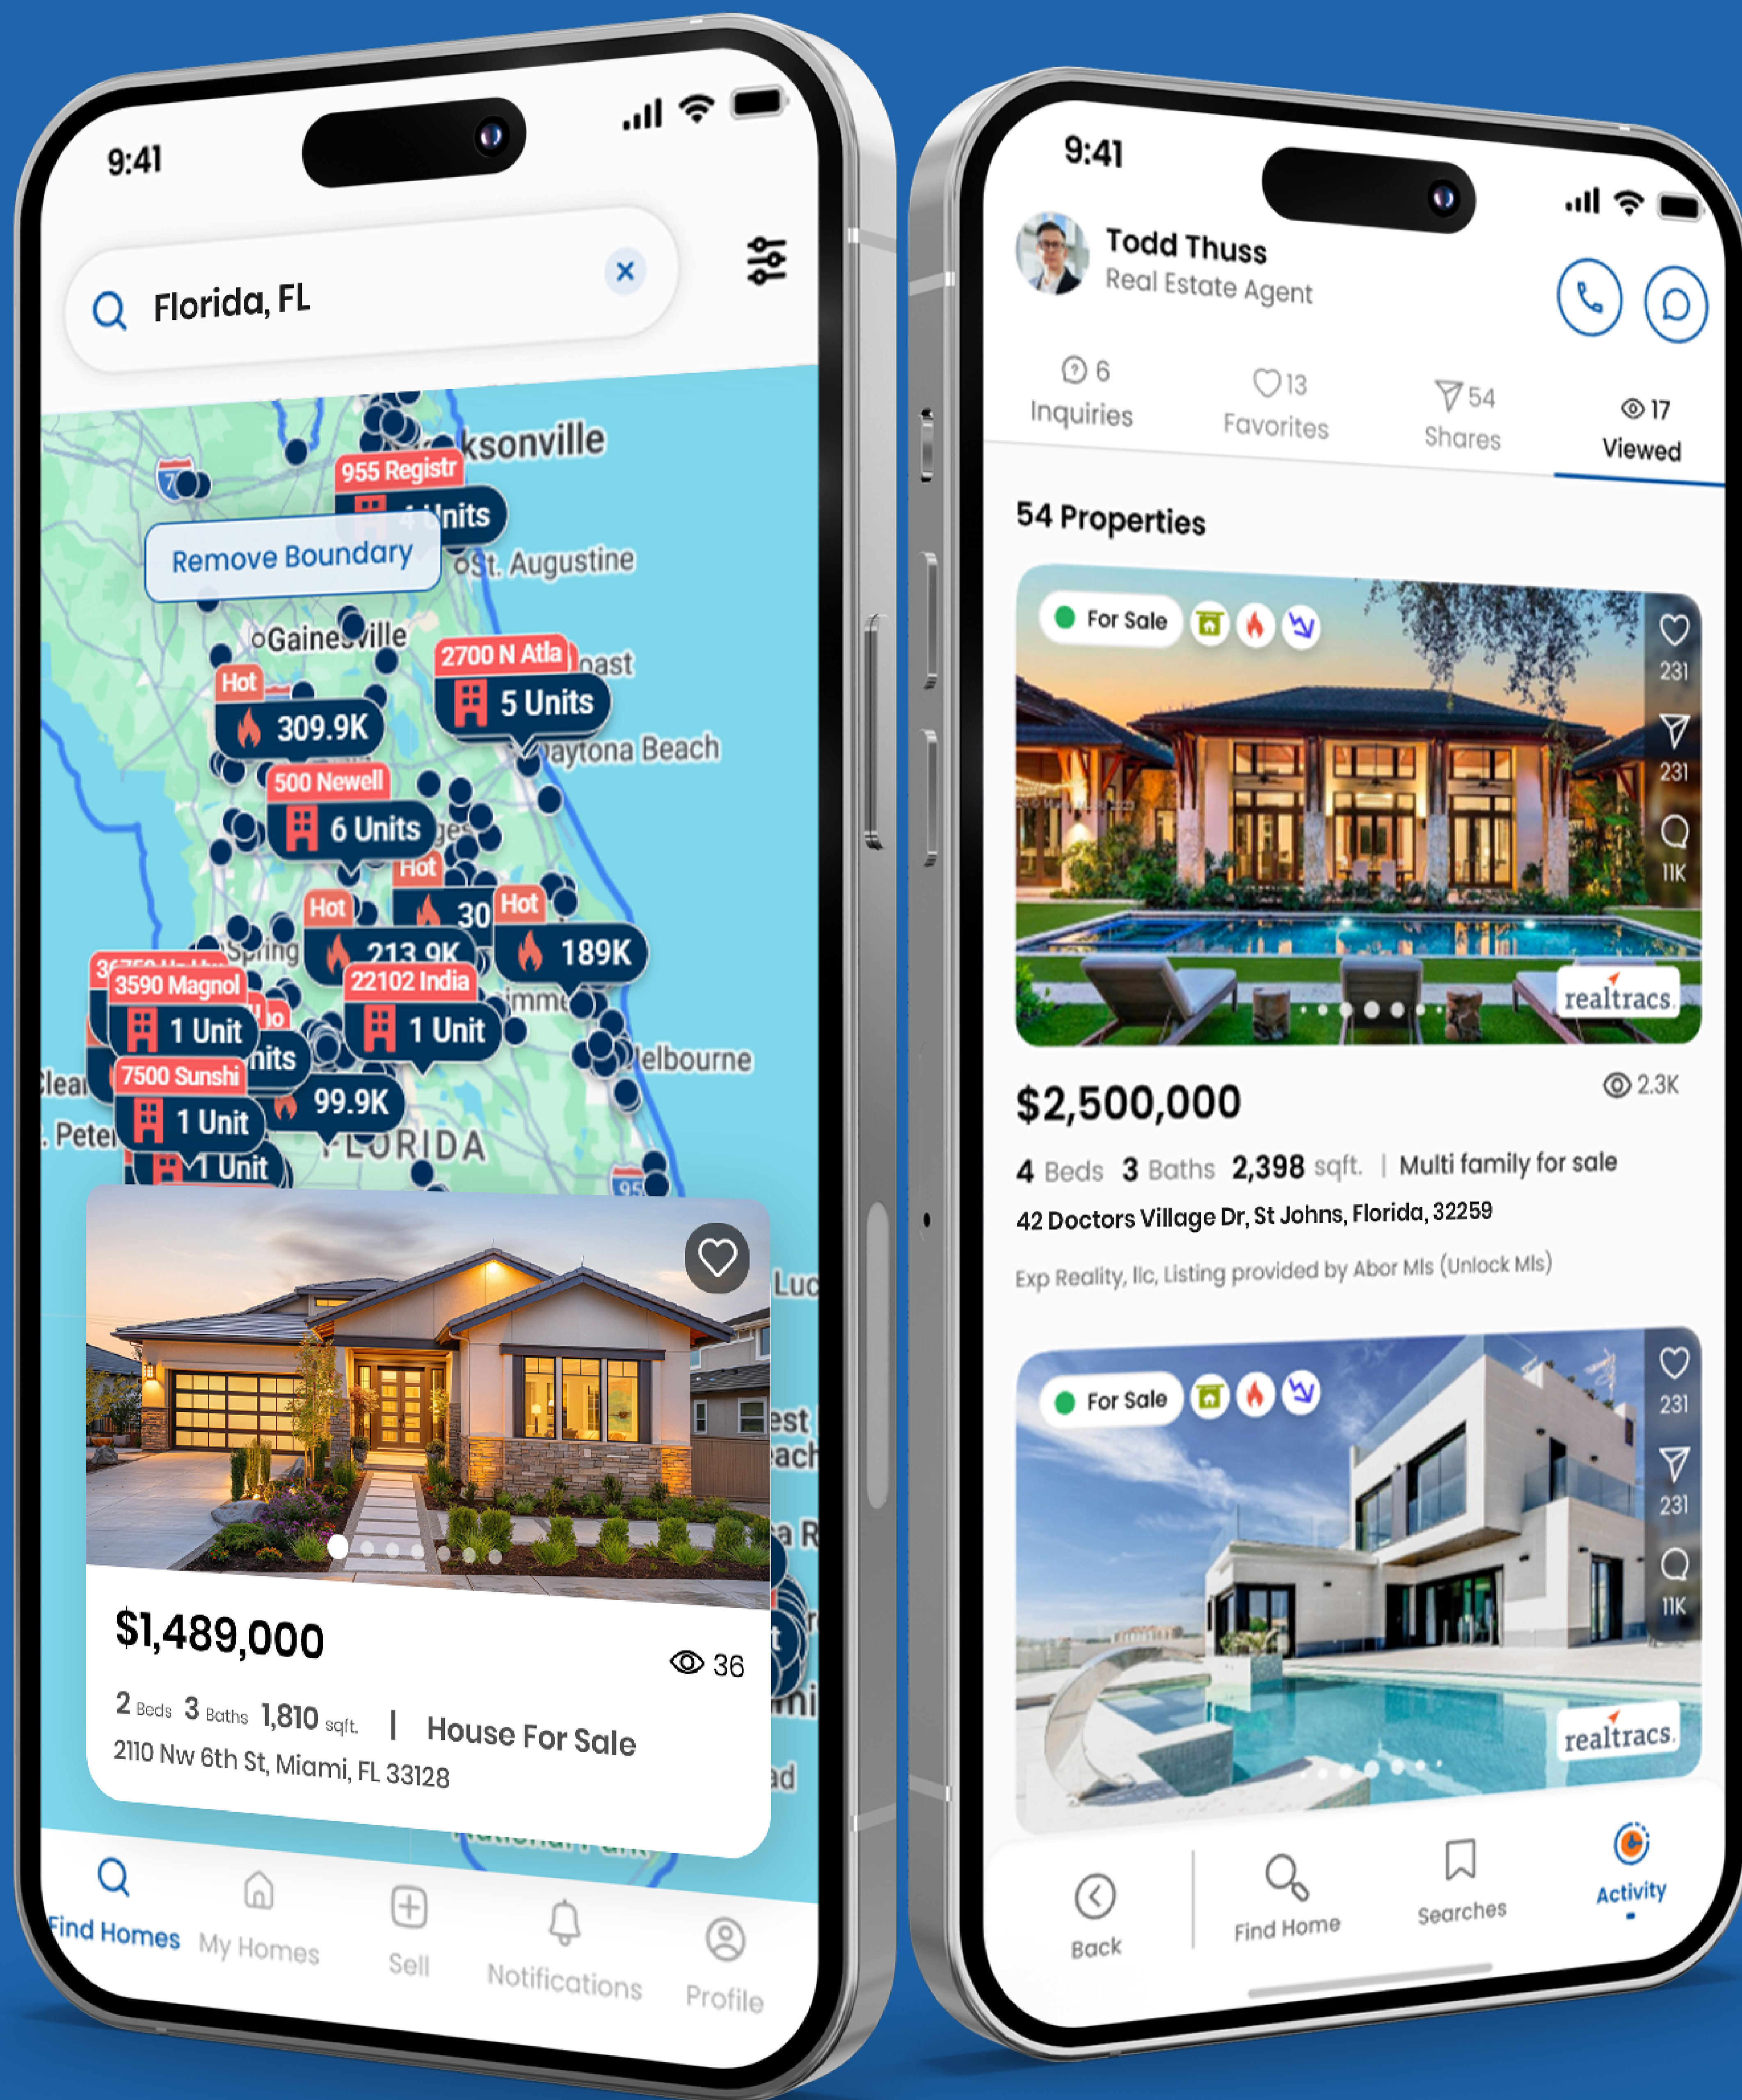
9:41

Florida, FL

Remove Boundary

ksonville
955 Registr
4 Units
St. Augustine
Gainesville
2700 N Atla
5 Units
Hot
309.9K
Daytona Beach
500 Newell
6 Units
Hot
30
Hot
189K
Hot
213.9K
Spring
3590 Magnol
1 Unit
22102 India
1 Unit
Units
7500 Sunshi
1 Unit
99.9K
Melbourne
FLORIDA
1 Unit

$1,489,000
36
2 Beds 3 Baths 1,810 sqft. | House For Sale
2110 Nw 6th St, Miami, FL 33128

Find Homes
My Homes
Sell
Notifications
Profile

9:41

Todd Thuss
Real Estate Agent

6 Inquiries
13 Favorites
54 Shares
17 Viewed

54 Properties

For Sale
231
231
11K
realtracs

$2,500,000
2.3K
4 Beds 3 Baths 2,398 sqft. | Multi family for sale
42 Doctors Village Dr, St Johns, Florida, 32259
Exp Realty, llc, Listing provided by Abor Mls (Unlock Mls)

For Sale
231
231
11K
realtracs

Back
Find Home
Searches
Activity